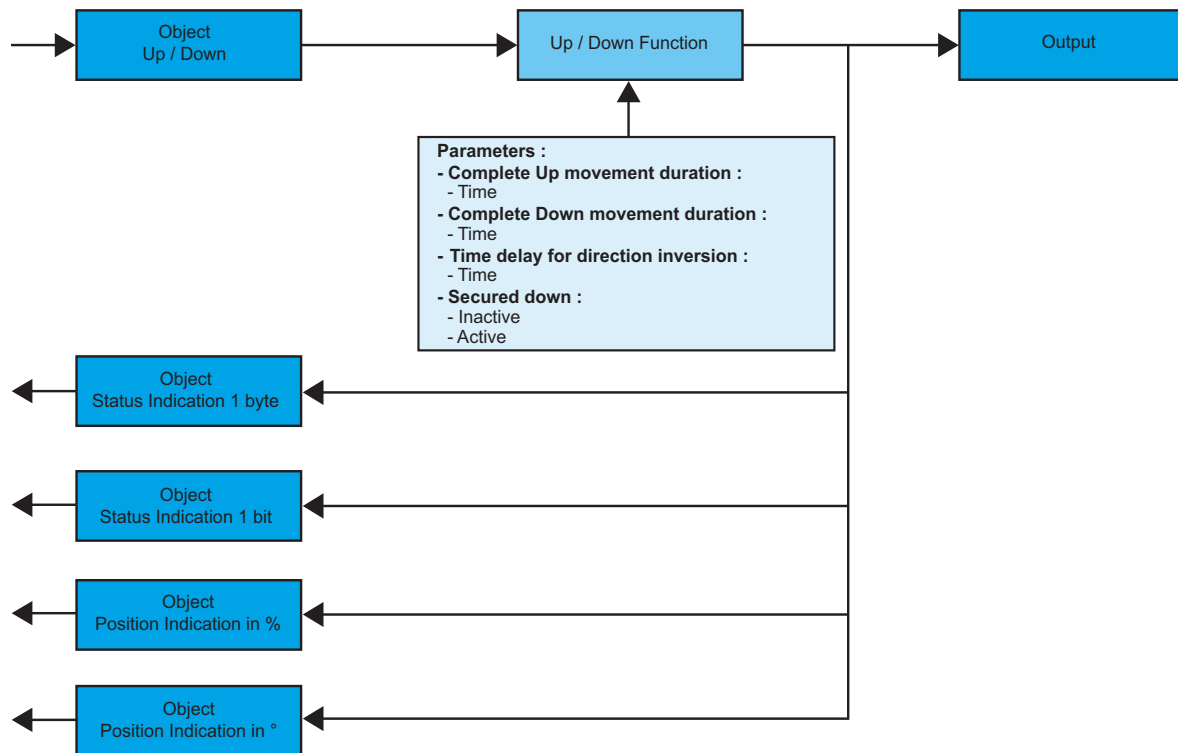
Object
Up / Down

Up / Down Function

Output

Parameters :
- Complete Up movement duration :
- Time
- Complete Down movement duration :
- Time
- Time delay for direction inversion :
- Time
- Secured down :
- Inactive
- Active

Object
Status Indication 1 byte

Object
Status Indication 1 bit

Object
Position Indication in %

Object
Position Indication in °